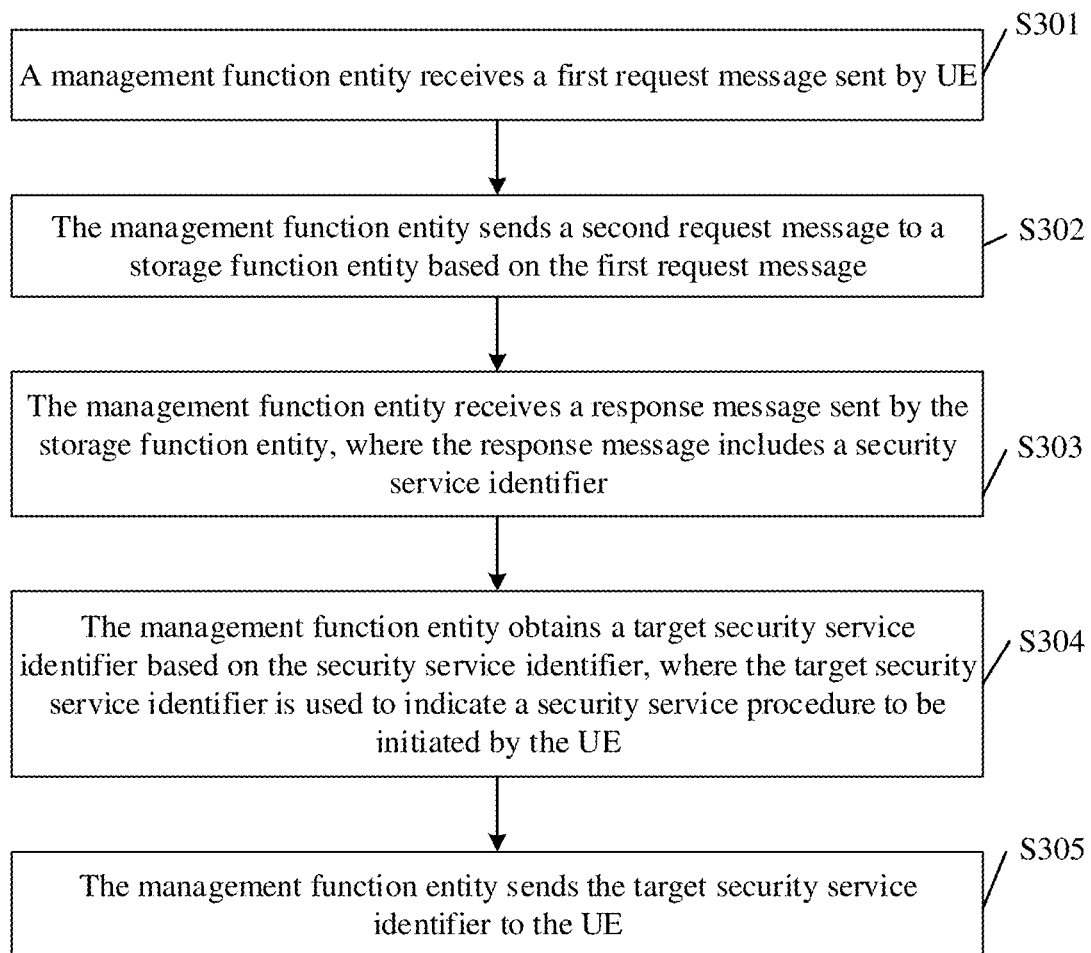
A management function entity receives a first request message sent by UE

S301

The management function entity sends a second request message to a storage function entity based on the first request message

S302

The management function entity receives a response message sent by the storage function entity, where the response message includes a security service identifier

S303

The management function entity obtains a target security service identifier based on the security service identifier, where the target security service identifier is used to indicate a security service procedure to be initiated by the UE

S304

The management function entity sends the target security service identifier to the UE

S305